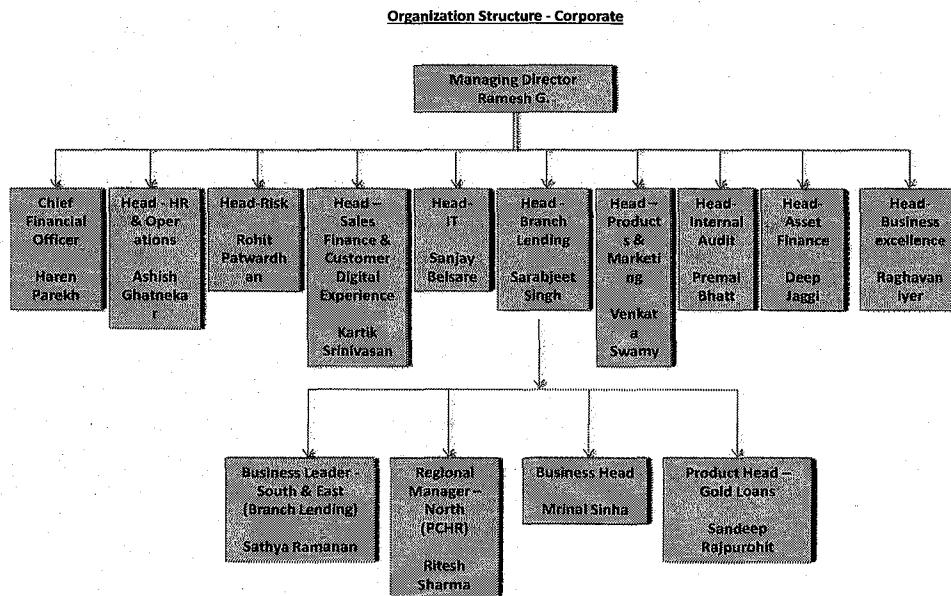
Organization Structure - Corporate

Managing Director
Ramesh G.

Chief Financial Officer

Haren Parekh

Head - HR & Operations

Ashish Ghatnekar

Head-Risk

Rohit Patwardhan

Head – Sales Finance & Customer Digital Experience

Kartik Srinivasan

Head-IT

Sanjay Belsare

Head-Branch Lending

Sarabjeet Singh

Head – Products & Marketing

Venkata Swamy

Head-Internal Audit

Premal Bhatt

Head-Asset Finance

Deep Jaggi

Head-Business excellence

Raghavan Iyer

Business Leader - South & East (Branch Lending)

Sathya Ramanan

Regional Manager – North (PCHR)

Ritesh Sharma

Business Head

Mrinal Sinha

Product Head – Gold Loans

Sandeep Rajpurohit